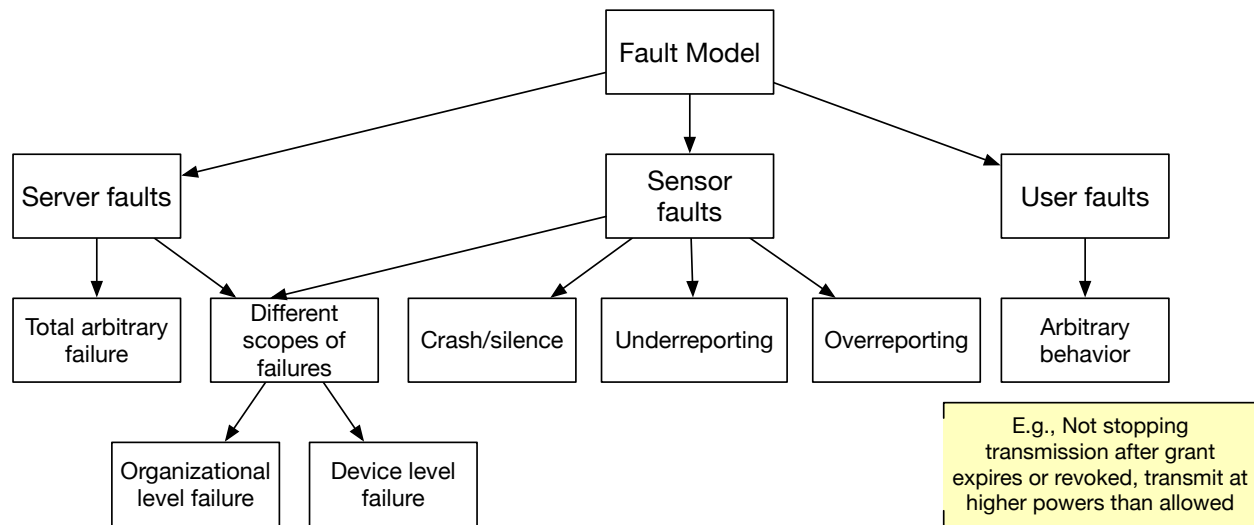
Fault Model

Server faults

Sensor faults

User faults

Total arbitrary failure

Different scopes of failures

Crash/silence

Underreporting

Overreporting

Arbitrary behavior

Organizational level failure

Device level failure

E.g., Not stopping transmission after grant expires or revoked, transmit at higher powers than allowed